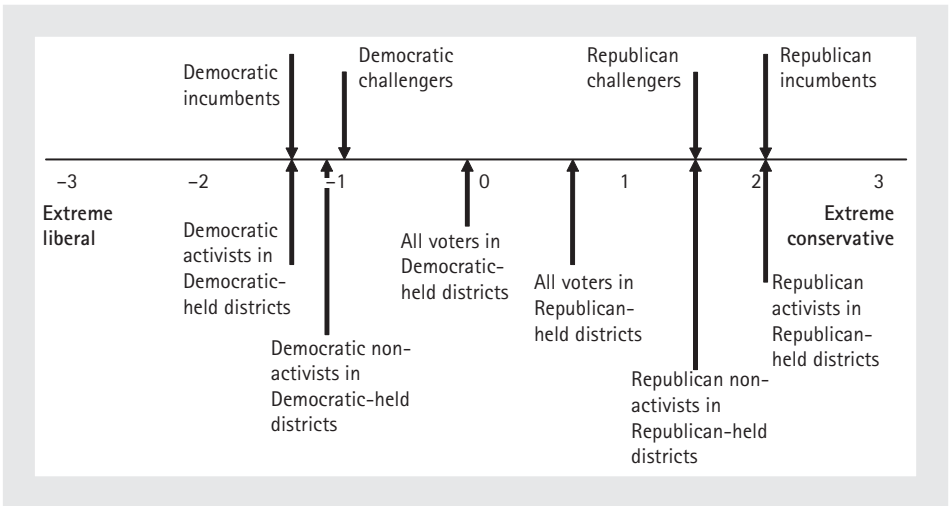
Democratic incumbents

Democratic challengers

Republican challengers

Republican incumbents

−3

−2

−1

0

1

2

3

**Extreme liberal**

**Extreme conservative**

Democratic activists in Democratic-held districts

All voters in Democratic-held districts

All voters in Republican-held districts

Republican activists in Republican-held districts

Democratic non-activists in Democratic-held districts

Republican non-activists in Republican-held districts